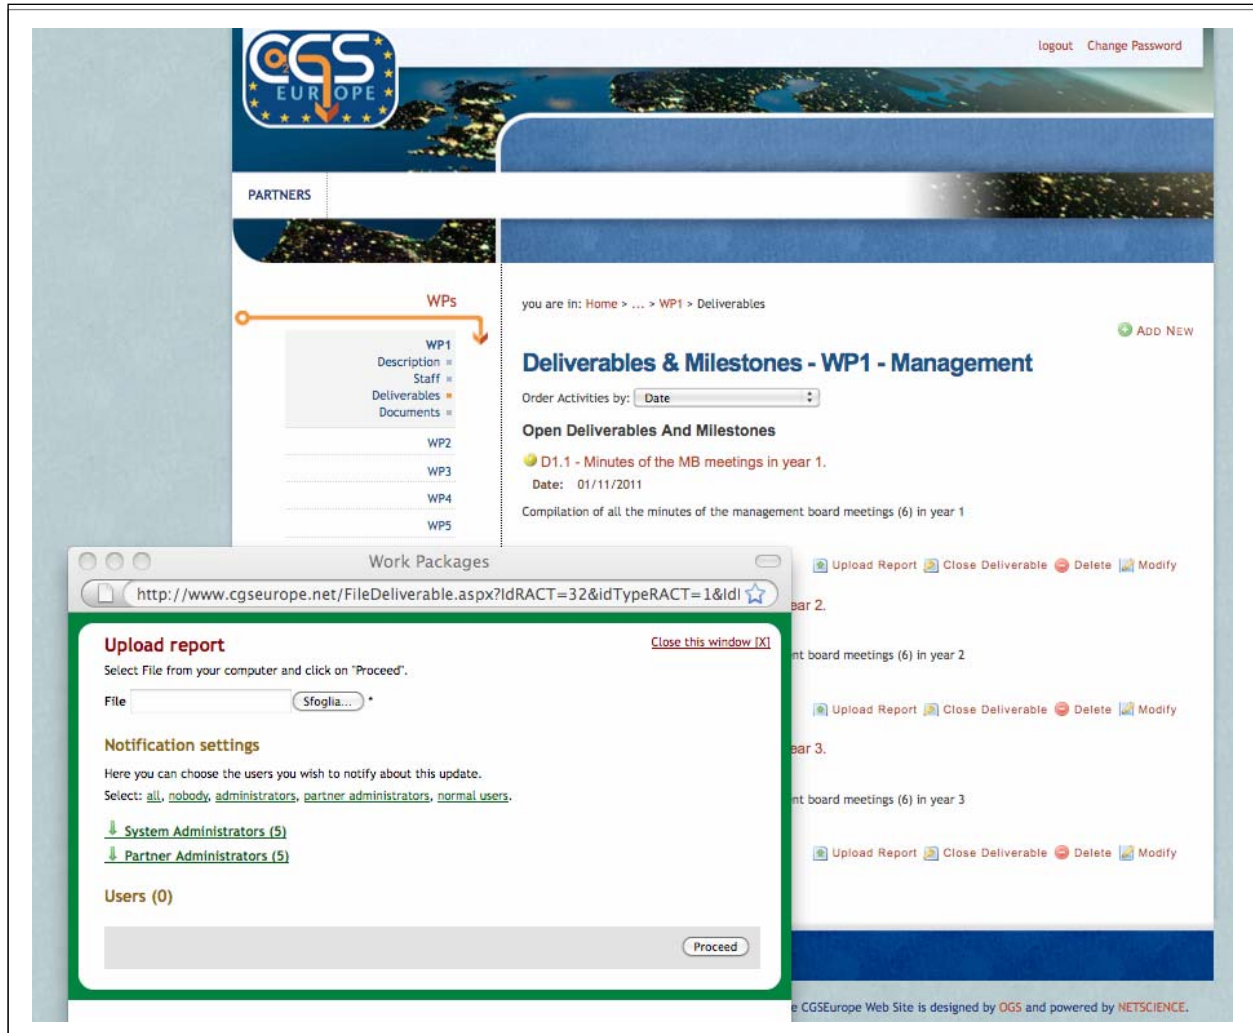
CGS EUROPE

logout Change Password

PARTNERS

WPs

WP1
Description
Staff
Deliverables
Documents

WP2
WP3
WP4
WP5

you are in: Home > ... > WP1 > Deliverables

ADD NEW

Deliverables & Milestones - WP1 - Management

Order Activities by: Date

Open Deliverables And Milestones

D1.1 - Minutes of the MB meetings in year 1.

Date: 01/11/2011

Compilation of all the minutes of the management board meetings (6) in year 1

Upload Report Close Deliverable Delete Modify

ear 2.

nt board meetings (6) in year 2

Upload Report Close Deliverable Delete Modify

ear 3.

nt board meetings (6) in year 3

Upload Report Close Deliverable Delete Modify

e CGSEurope Web Site is designed by OGS and powered by NETSCIENCE.

Work Packages

http://www.cgseurope.net/FileDeliverable.aspx?IdRACT=32&idTypeRACT=1&IdI

Upload report

Close this window [X]

Select File from your computer and click on "Proceed".

File Sfoglia... *

Notification settings

Here you can choose the users you wish to notify about this update.

Select: all, nobody, administrators, partner administrators, normal users.

System Administrators (5)

Partner Administrators (5)

Users (0)

Proceed